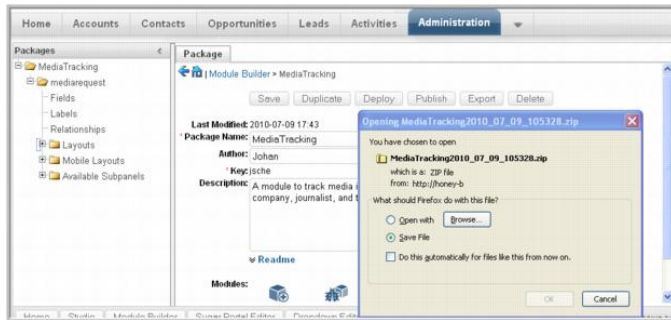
Home Accounts Contacts Opportunities Leads Activities Administration

Packages

MediaTracking
mediarequest
Fields
Labels
Relationships
Layouts
Mobile Layouts
Available Subpanels

Package

| Module Builder > MediaTracking

Save Duplicate Deploy Publish Export Delete

Last Modified: 2010-07-09 17:43
* Package Name: MediaTracking
Author: Johan
* Key: jsche
Description: A module to track media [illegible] company, journalist, and t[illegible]

Readme

Modules:

Opening MediaTracking2010_07_09_105328.zip

You have chosen to open

MediaTracking2010_07_09_105328.zip
which is a: ZIP file
from: http://honey-b

What should Firefox do with this file?

Open with Browse...

Save File

Do this automatically for files like this from now on.

OK Cancel

Home Studio Module Builder Sugar Portal Editor Dropdown Edit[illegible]